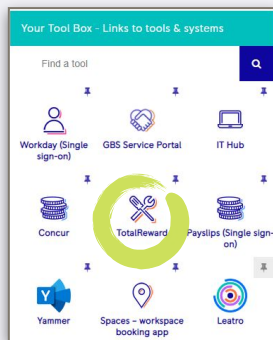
Your Tool Box - Links to tools & systems

Find a tool

Workday (Single sign-on)

GBS Service Portal

IT Hub

Concur

TotalReward

Payslips (Single sign-on)

Yammer

Spaces - workspace booking app

Leatro